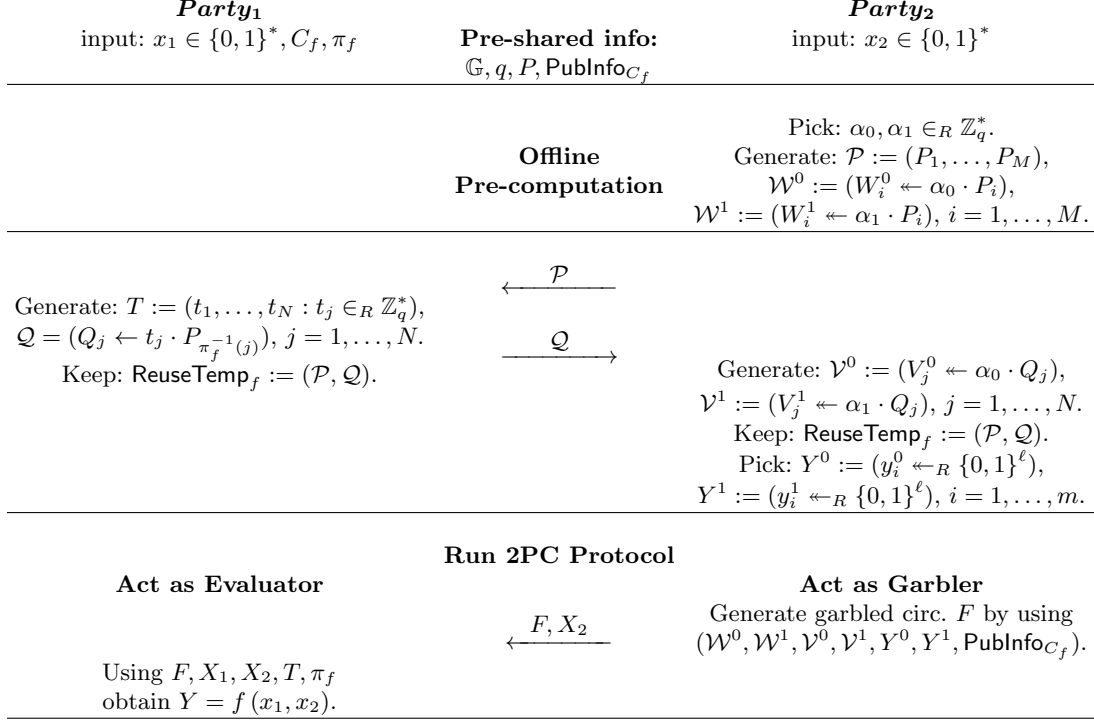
$\boldsymbol{Party_1}$
input: $x_1 \in \{0,1\}^*, C_f, \pi_f$

**Pre-shared info:**
$\mathbb{G}, q, P, \mathsf{PubInfo}_{C_f}$

$\boldsymbol{Party_2}$
input: $x_2 \in \{0,1\}^*$

**Offline Pre-computation**

Pick: $\alpha_0, \alpha_1 \in_R \mathbb{Z}_q^*$.
Generate: $\mathcal{P} := (P_1, \ldots, P_M)$,
$\mathcal{W}^0 := (W_i^0 \twoheadleftarrow \alpha_0 \cdot P_i)$,
$\mathcal{W}^1 := (W_i^1 \twoheadleftarrow \alpha_1 \cdot P_i)$, $i = 1, \ldots, M$.

$\xleftarrow{\mathcal{P}}$

Generate: $T := (t_1, \ldots, t_N : t_j \in_R \mathbb{Z}_q^*)$,
$\mathcal{Q} = (Q_j \leftarrow t_j \cdot P_{\pi_f^{-1}(j)})$, $j = 1, \ldots, N$.
Keep: $\mathsf{ReuseTemp}_f := (\mathcal{P}, \mathcal{Q})$.

$\xrightarrow{\mathcal{Q}}$

Generate: $\mathcal{V}^0 := (V_j^0 \twoheadleftarrow \alpha_0 \cdot Q_j)$,
$\mathcal{V}^1 := (V_j^1 \twoheadleftarrow \alpha_1 \cdot Q_j)$, $j = 1, \ldots, N$.
Keep: $\mathsf{ReuseTemp}_f := (\mathcal{P}, \mathcal{Q})$.
Pick: $Y^0 := (y_i^0 \twoheadleftarrow_R \{0,1\}^\ell)$,
$Y^1 := (y_i^1 \twoheadleftarrow_R \{0,1\}^\ell)$, $i = 1, \ldots, m$.

**Run 2PC Protocol**

**Act as Evaluator**

**Act as Garbler**
Generate garbled circ. $F$ by using $(\mathcal{W}^0, \mathcal{W}^1, \mathcal{V}^0, \mathcal{V}^1, Y^0, Y^1, \mathsf{PubInfo}_{C_f})$.

$\xleftarrow{F, X_2}$

Using $F, X_1, X_2, T, \pi_f$
obtain $Y = f(x_1, x_2)$.